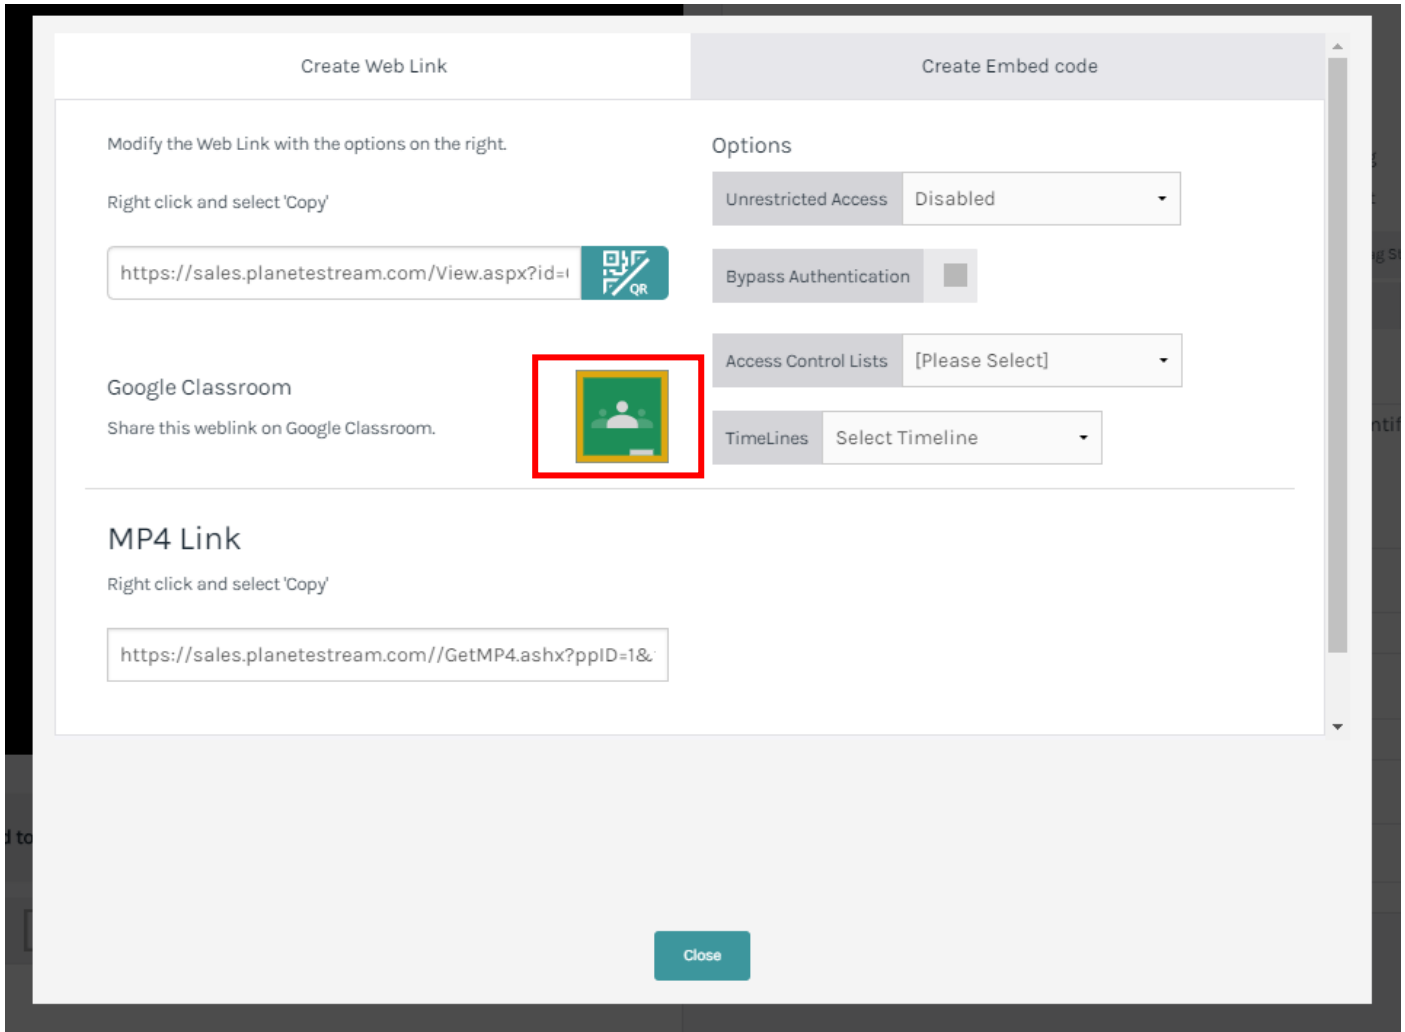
Create Web Link

Create Embed code

Modify the Web Link with the options on the right.

Right click and select 'Copy'

https://sales.planetestream.com/View.aspx?id=

QR

Google Classroom

Share this weblink on Google Classroom.

Options

Unrestricted Access

Disabled

Bypass Authentication

Access Control Lists

[Please Select]

TimeLines

Select Timeline

MP4 Link

Right click and select 'Copy'

https://sales.planetestream.com//GetMP4.ashx?ppID=1&

Close